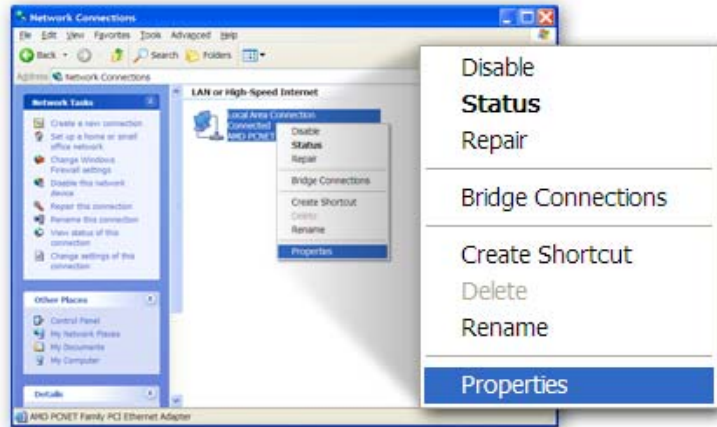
Network Connections

File Edit View Favorites Tools Advanced Help

Back Search Folders

Address Network Connections

Network Tasks

Create a new connection
Set up a home or small office network
Change Windows Firewall settings
Disable this network device
Repair this connection
Rename this connection
View status of this connection
Change settings of this connection

Other Places

Control Panel
My Network Places
My Documents
My Computer

Details

LAN or High-Speed Internet

Local Area Connection
Connected
AMD PCNET

Disable
Status
Repair
Bridge Connections
Create Shortcut
Delete
Rename
Properties

AMD PCNET Family PCI Ethernet Adapter

Disable
Status
Repair

Bridge Connections

Create Shortcut
Delete
Rename

Properties